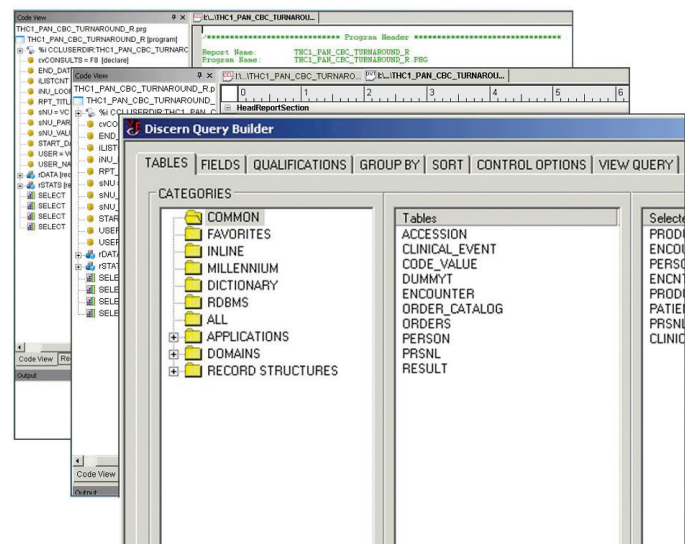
Code View
THC1_PAN_CBC_TURNAROUND_R.prg
THC1_PAN_CBC_TURNAROUND_R [program]
%i CCLUSERDIR:THC1_PAN_CBC_TURNARC
cvCONSULTS = F8 [declare]
END_DAT
iLISTCNT
iNU_LOO
RPT_TITL
sNU = VC
sNU_PAR
sNU_VALU
START_D
USER = V
USER_NA
rDATA [rec
rSTATS [re
SELECT
SELECT
SELECT
SELECT
Code View
Output

I:\..\THC1_PAN_CBC_TURNAROU...
/**************************** Program Header ****************************
Report Name: THC1_PAN_CBC_TURNAROUND_R
Program Name: THC1_PAN_CBC_TURNAROUND_R.PRG

Code View
THC1_PAN_CBC_TURNAROUND_R.p
THC1_PAN_CBC_TURNAROUND_
%i CCLUSERDIR:THC1_PAN_C
cvCO
END_
iLIST
iNU_
RPT_
sNU
sNU_
sNU_
STAR
USER
USER
rDATA
rSTAT
SELE
SELE
SELE
SELE
Code View
Output

I:\..\THC1_PAN_CBC_TURNARO... I:\..\THC1_PAN_CBC_TURNAROU...
0 1 2 3 4 5 6
HeadReportSection

Discern Query Builder
TABLES | FIELDS | QUALIFICATIONS | GROUP BY | SORT | CONTROL OPTIONS | VIEW QUERY |
CATEGORIES
COMMON
FAVORITES
INLINE
MILLENNIUM
DICTIONARY
RDBMS
ALL
APPLICATIONS
DOMAINS
RECORD STRUCTURES

Tables
ACCESSION
CLINICAL_EVENT
CODE_VALUE
DUMMYT
ENCOUNTER
ORDER_CATALOG
ORDERS
PERSON
PRSNL
RESULT

Selecte
PRODU
ENCOU
PERSO
ENCNT
PRODU
PATIEN
PRSNL
CLINIC